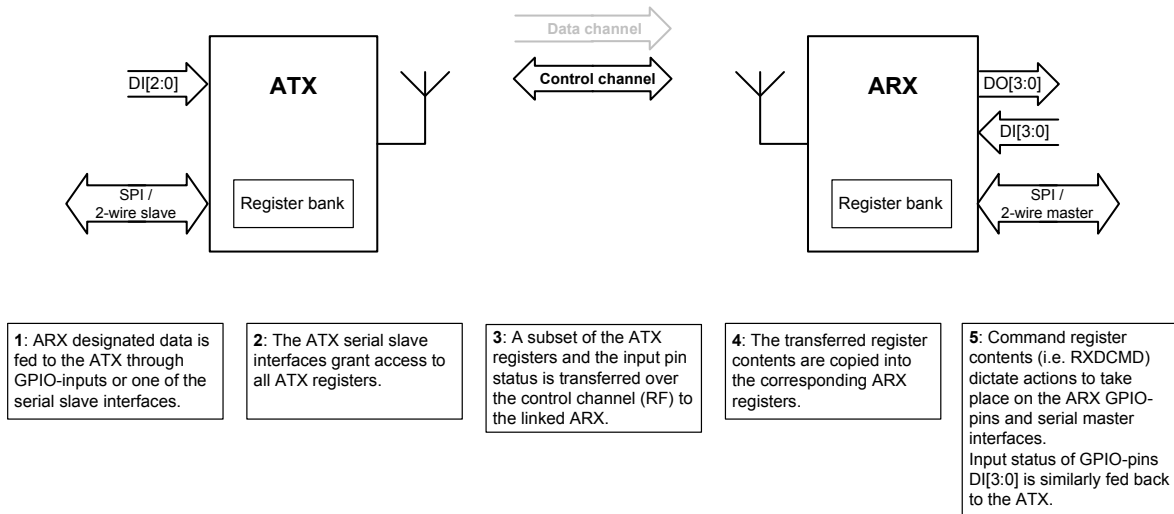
Data channel

DI[2:0]

ATX

Control channel

ARX

DO[3:0]

DI[3:0]

SPI / 2-wire slave

Register bank

Register bank

SPI / 2-wire master

**1**: ARX designated data is fed to the ATX through GPIO-inputs or one of the serial slave interfaces.

**2**: The ATX serial slave interfaces grant access to all ATX registers.

**3**: A subset of the ATX registers and the input pin status is transferred over the control channel (RF) to the linked ARX.

**4**: The transferred register contents are copied into the corresponding ARX registers.

**5**: Command register contents (i.e. RXDCMD) dictate actions to take place on the ARX GPIO-pins and serial master interfaces.
Input status of GPIO-pins DI[3:0] is similarly fed back to the ATX.